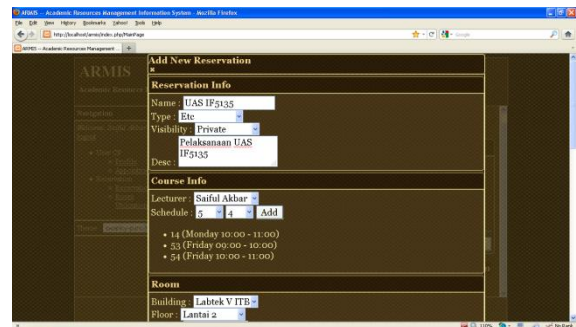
ARMIS :: Academic Resources Management Information System - Mozilla Firefox

File Edit View History Bookmarks Yahoo! Tools Help

http://localhost/armis/index.php/MainPage

Google

ARMIS :: Academic Resources Management

ARMIS

Academic Resources

Navigation

Welcome, Hafiz! Log Out

Theme:

Add New Reservation

x

Reservation Info

Name : UAS IF5135

Type : Etc

Visibility : Private

Desc : Pelaksanaan UAS IF5135

Course Info

Lecturer : Saiful Akbar

Schedule : 5 4 Add

• 14 (Monday 10:00 - 11:00)
• 53 (Friday 09:00 - 10:00)
• 54 (Friday 10:00 - 11:00)

Room

Building : Labtek V ITB

Floor : Lantai 2

110%

No Rank